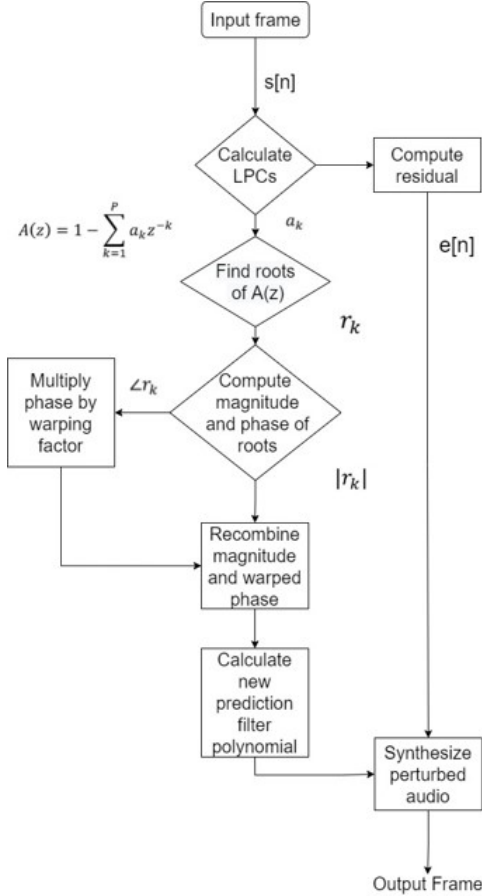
Input frame

$s[n]$

Calculate LPCs

Compute residual

$A(z) = 1 - \sum_{k=1}^{P} a_k z^{-k}$

$a_k$

$e[n]$

Find roots of A(z)

$r_k$

Multiply phase by warping factor

$\angle r_k$

Compute magnitude and phase of roots

$|r_k|$

Recombine magnitude and warped phase

Calculate new prediction filter polynomial

Synthesize perturbed audio

Output Frame